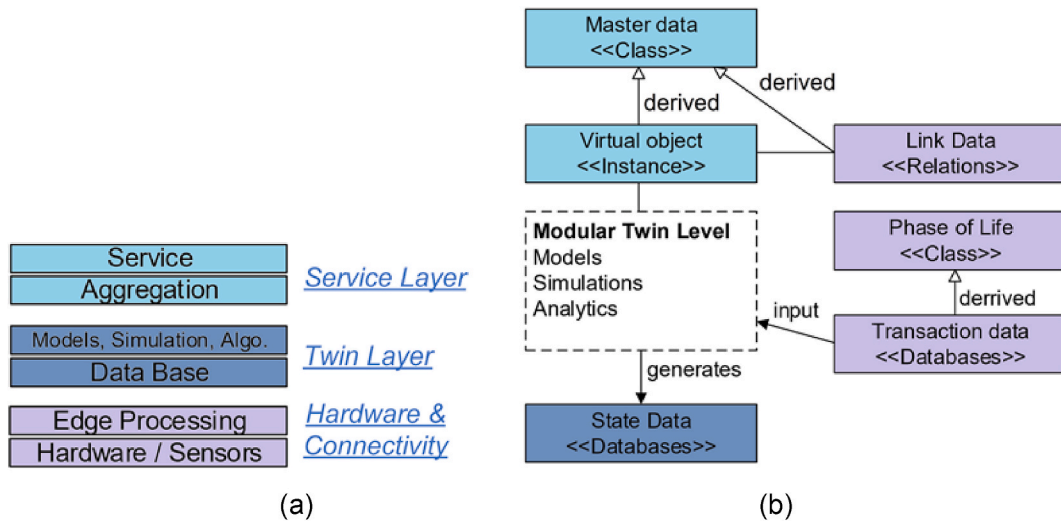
Service
Aggregation
Service Layer

Models, Simulation, Algo.
Data Base
Twin Layer

Edge Processing
Hardware / Sensors
Hardware & Connectivity

(a)

Master data
<<Class>>

derived

derived

Virtual object
<<Instance>>

Link Data
<<Relations>>

Modular Twin Level
Models
Simulations
Analytics

Phase of Life
<<Class>>

derrived

input

Transaction data
<<Databases>>

generates

State Data
<<Databases>>

(b)